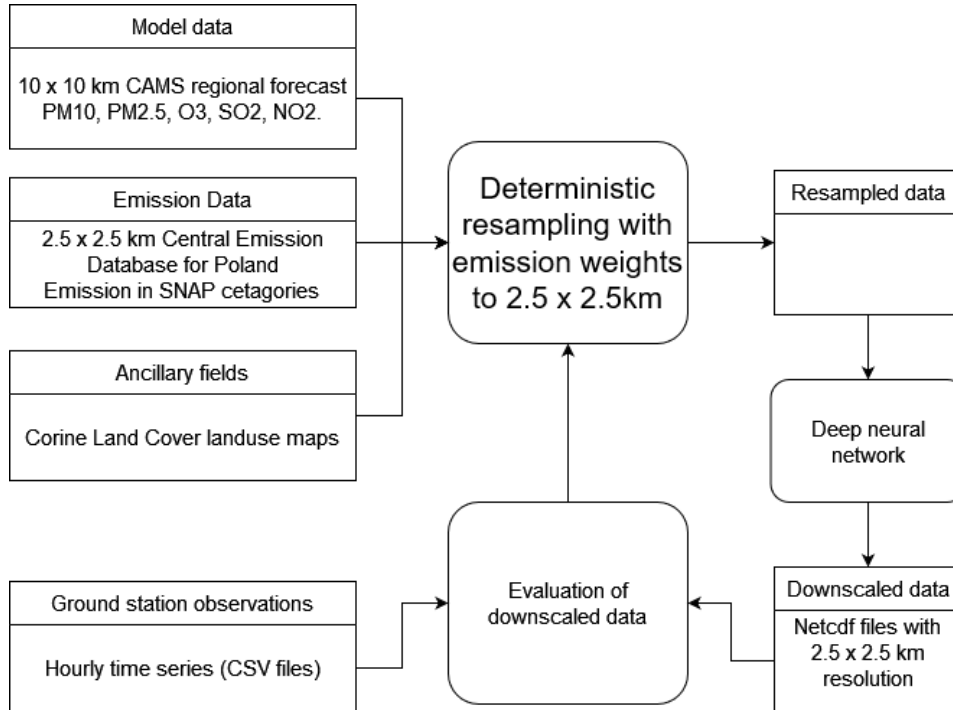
Model data

10 x 10 km CAMS regional forecast PM10, PM2.5, O3, SO2, NO2.

Emission Data

2.5 x 2.5 km Central Emission Database for Poland Emission in SNAP cetagories

Ancillary fields

Corine Land Cover landuse maps

Deterministic resampling with emission weights to 2.5 x 2.5km

Resampled data

Deep neural network

Downscaled data

Netcdf files with 2.5 x 2.5 km resolution

Evaluation of downscaled data

Ground station observations

Hourly time series (CSV files)